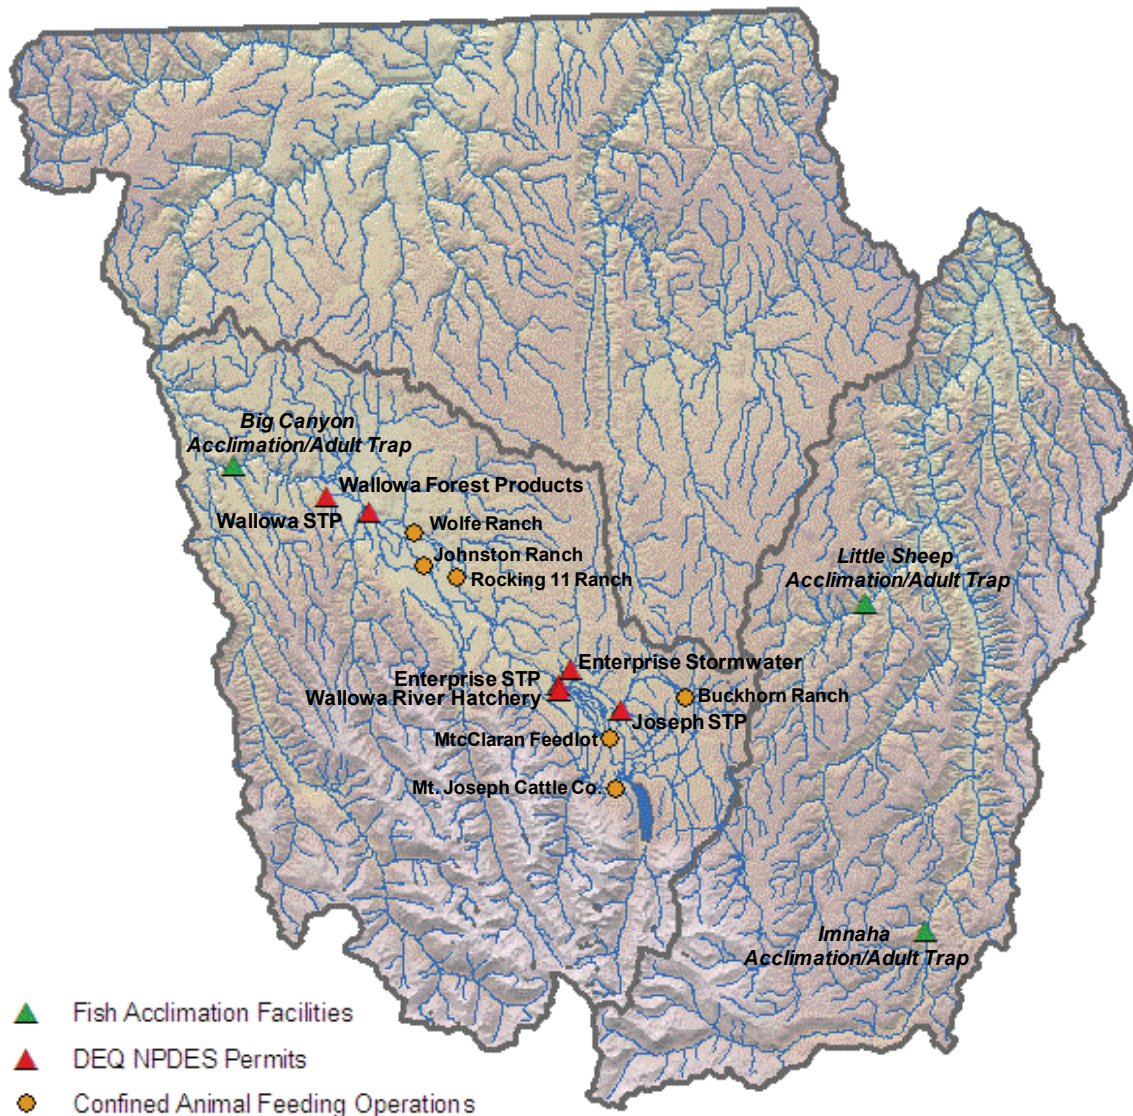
Big Canyon
Acclimation/Adult Trap

Wallowa Forest Products
Wallowa STP
Wolfe Ranch
Johnston Ranch
Rocking 11 Ranch

Little Sheep
Acclimation/Adult Trap

Enterprise STP
Enterprise Stormwater
Wallowa River Hatchery
Buckhorn Ranch
Joseph STP
MtcClaran Feedlot
Mt. Joseph Cattle Co.

Imnaha
Acclimation/Adult Trap

Fish Acclimation Facilities
DEQ NPDES Permits
Confined Animal Feeding Operations